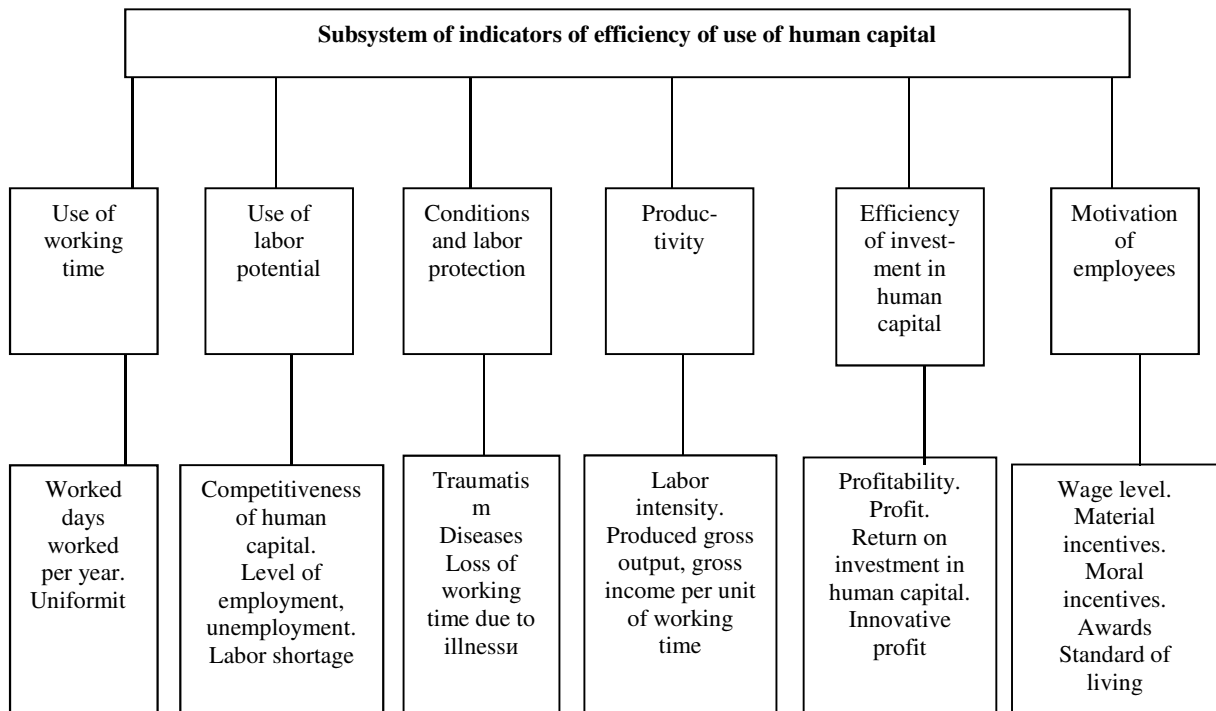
Subsystem of indicators of efficiency of use of human capital

Use of working time

Use of labor potential

Conditions and labor protection

Productivity

Efficiency of investment in human capital

Motivation of employees

Worked days worked per year. Uniformit

Competitiveness of human capital. Level of employment, unemployment. Labor shortage

Traumatis m Diseases Loss of working time due to illnessи

Labor intensity. Produced gross output, gross income per unit of working time

Profitability. Profit. Return on investment in human capital. Innovative profit

Wage level. Material incentives. Moral incentives. Awards Standard of living